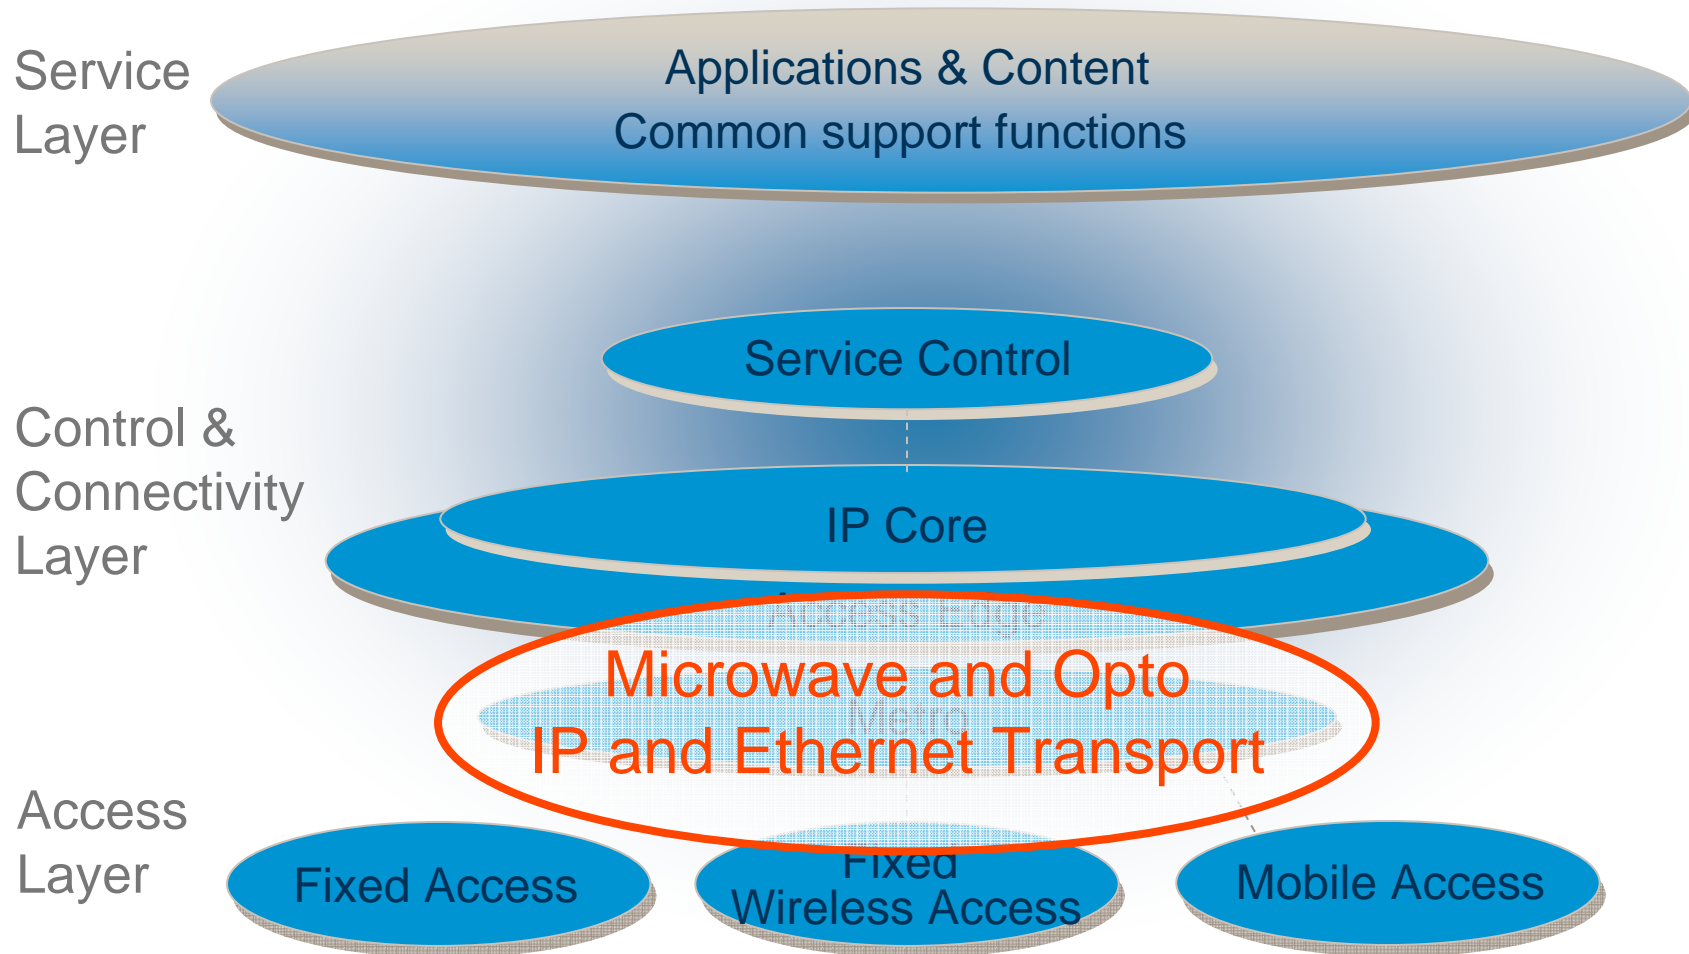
Service Layer

Applications & Content
Common support functions

Service Control

Control & Connectivity Layer

IP Core

Access Edge

Microwave and Opto
IP and Ethernet Transport

Metro

Access Layer

Fixed Access

Fixed Wireless Access

Mobile Access